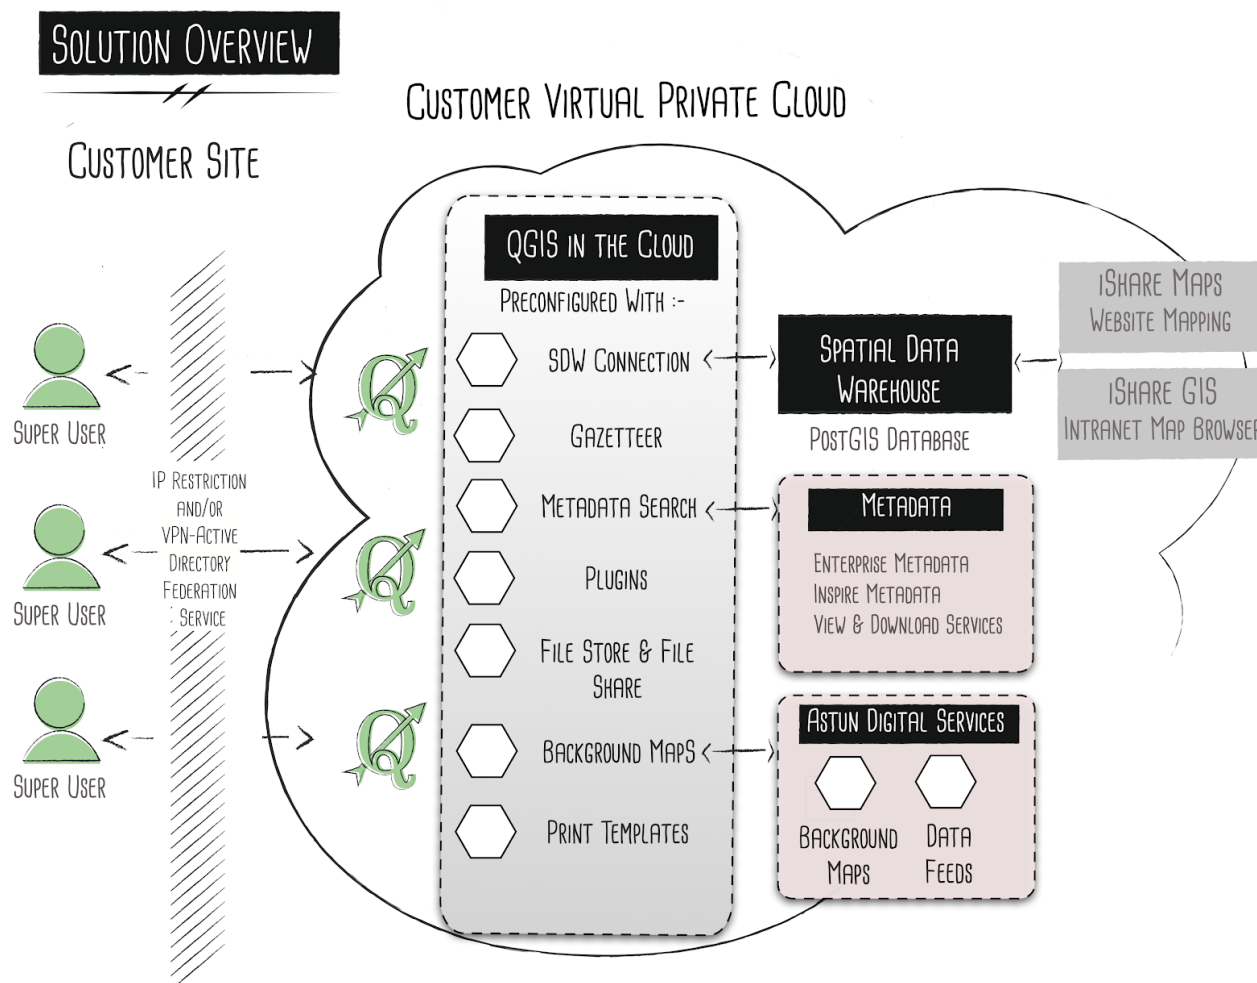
Solution Overview

Customer Virtual Private Cloud

Customer Site

QGIS in the Cloud

Preconfigured With :-

SDW Connection

Gazetteer

Metadata Search

Plugins

File Store & File Share

Background Maps

Print Templates

Spatial Data Warehouse

PostGIS Database

iShare Maps
Website Mapping

iShare GIS
Intranet Map Browser

Metadata

Enterprise Metadata
Inspire Metadata
View & Download Services

Astun Digital Services

Background Maps

Data Feeds

Super User

Super User

Super User

IP Restriction and/or VPN-Active Directory Federation Service